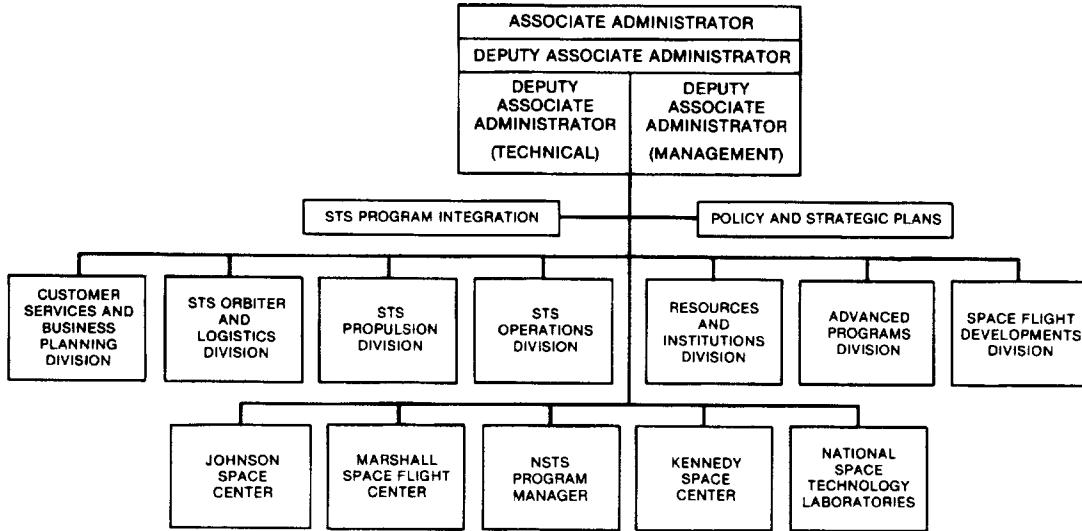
ASSOCIATE ADMINISTRATOR

DEPUTY ASSOCIATE ADMINISTRATOR

DEPUTY ASSOCIATE ADMINISTRATOR (TECHNICAL)

DEPUTY ASSOCIATE ADMINISTRATOR (MANAGEMENT)

STS PROGRAM INTEGRATION

POLICY AND STRATEGIC PLANS

CUSTOMER SERVICES AND BUSINESS PLANNING DIVISION

STS ORBITER AND LOGISTICS DIVISION

STS PROPULSION DIVISION

STS OPERATIONS DIVISION

RESOURCES AND INSTITUTIONS DIVISION

ADVANCED PROGRAMS DIVISION

SPACE FLIGHT DEVELOPMENTS DIVISION

JOHNSON SPACE CENTER

MARSHALL SPACE FLIGHT CENTER

NSTS PROGRAM MANAGER

KENNEDY SPACE CENTER

NATIONAL SPACE TECHNOLOGY LABORATORIES